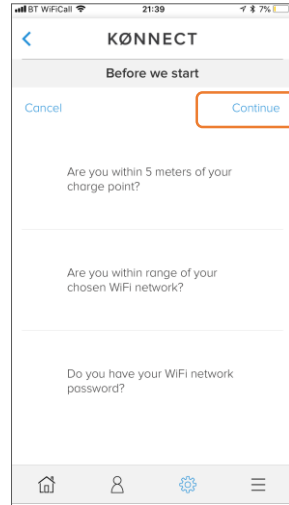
BT WiFiCall 21:39 7%

KØNNECT

Before we start

Cancel

Continue

Are you within 5 meters of your charge point?

Are you within range of your chosen WiFi network?

Do you have your WiFi network password?